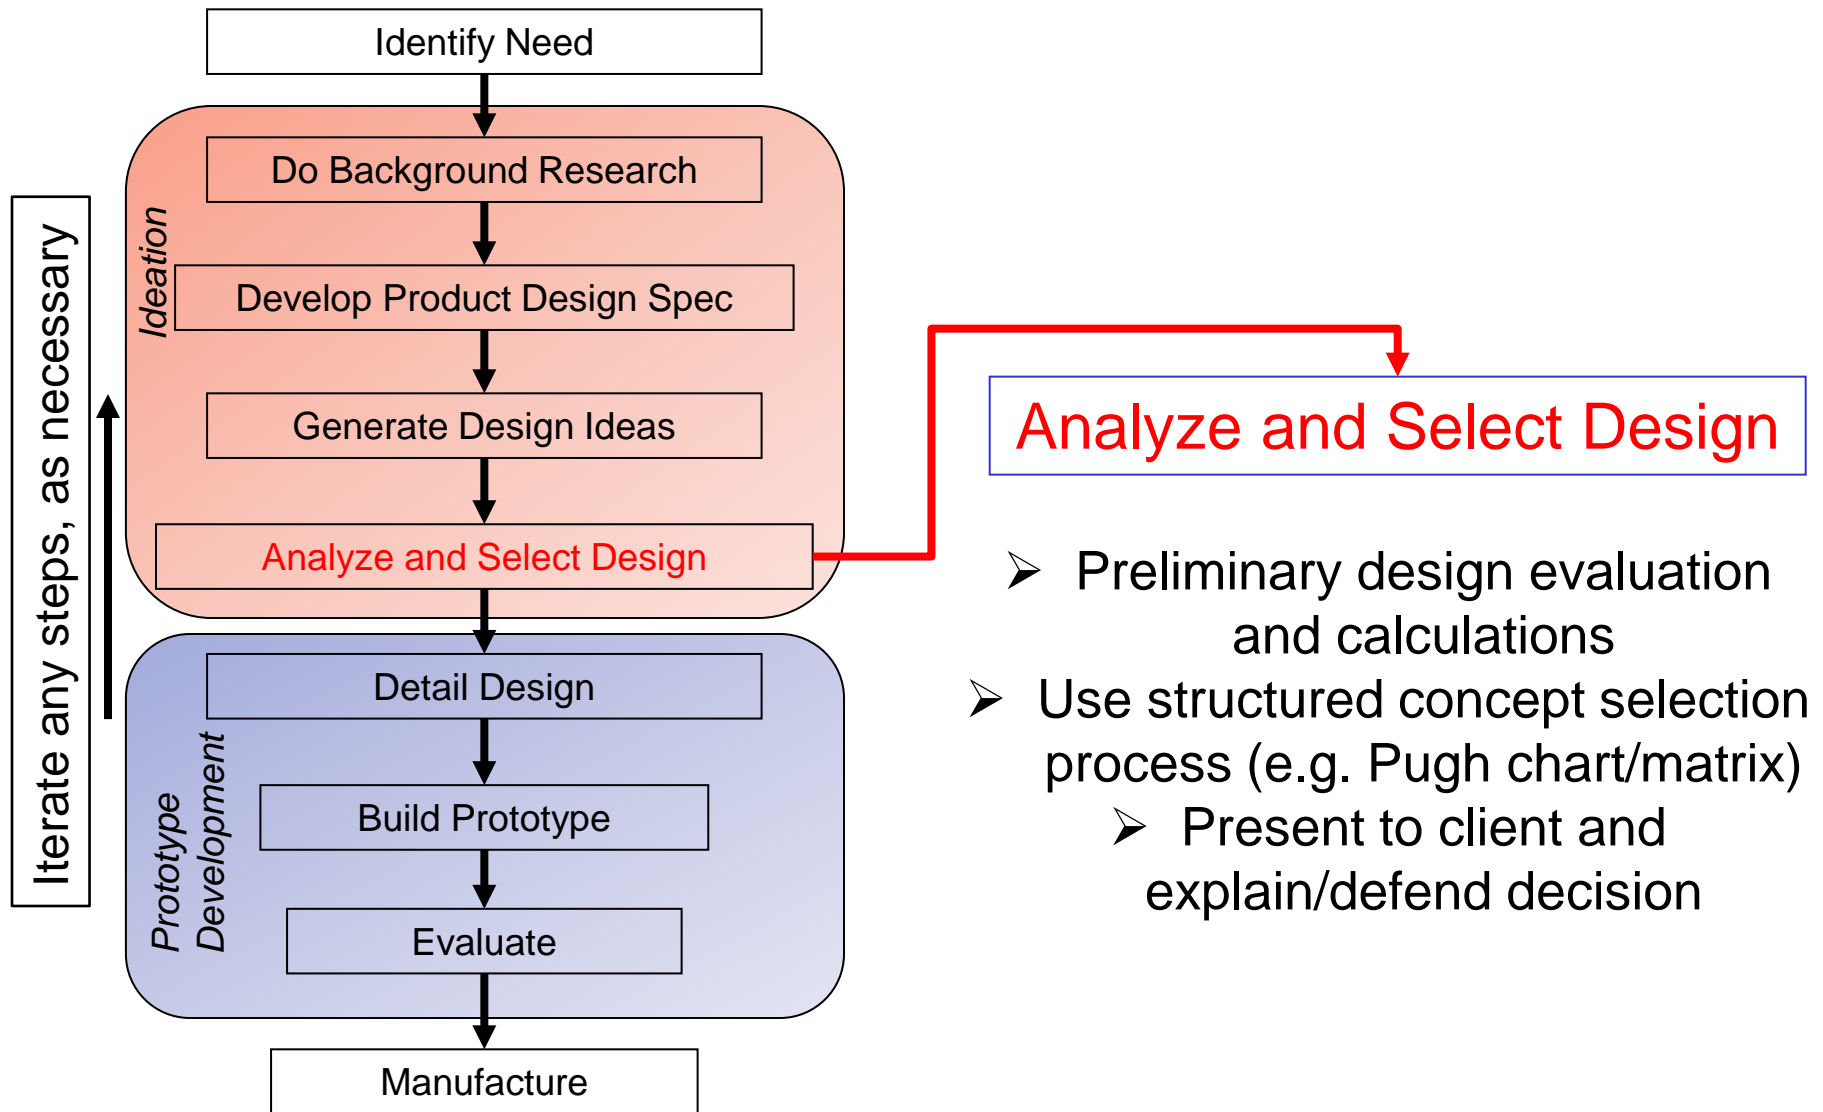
Identify Need

Ideation

Do Background Research

Develop Product Design Spec

Generate Design Ideas

Analyze and Select Design

Prototype Development

Detail Design

Build Prototype

Evaluate

Manufacture

Iterate any steps, as necessary

Analyze and Select Design

➢ Preliminary design evaluation and calculations
➢ Use structured concept selection process (e.g. Pugh chart/matrix)
➢ Present to client and explain/defend decision